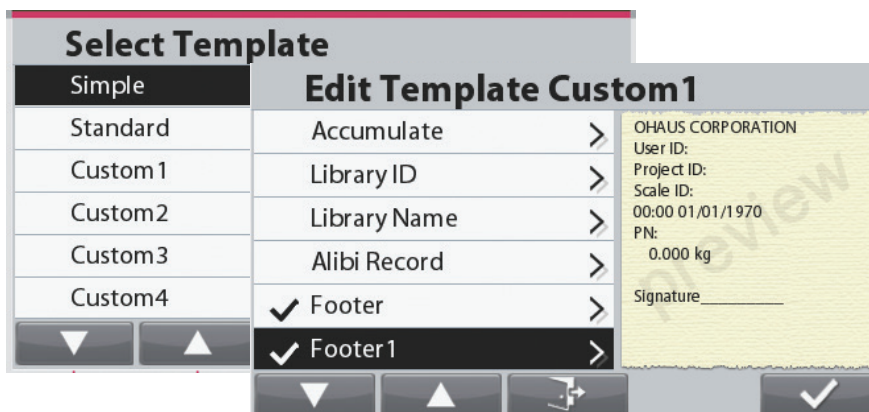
Select Template

Simple

Standard

Custom1

Custom2

Custom3

Custom4

Edit Template Custom1

Accumulate

Library ID

Library Name

Alibi Record

✓ Footer

✓ Footer1

OHAUS CORPORATION
User ID:
Project ID:
Scale ID:
00:00 01/01/1970
PN:
0.000 kg

Signature__________

preview